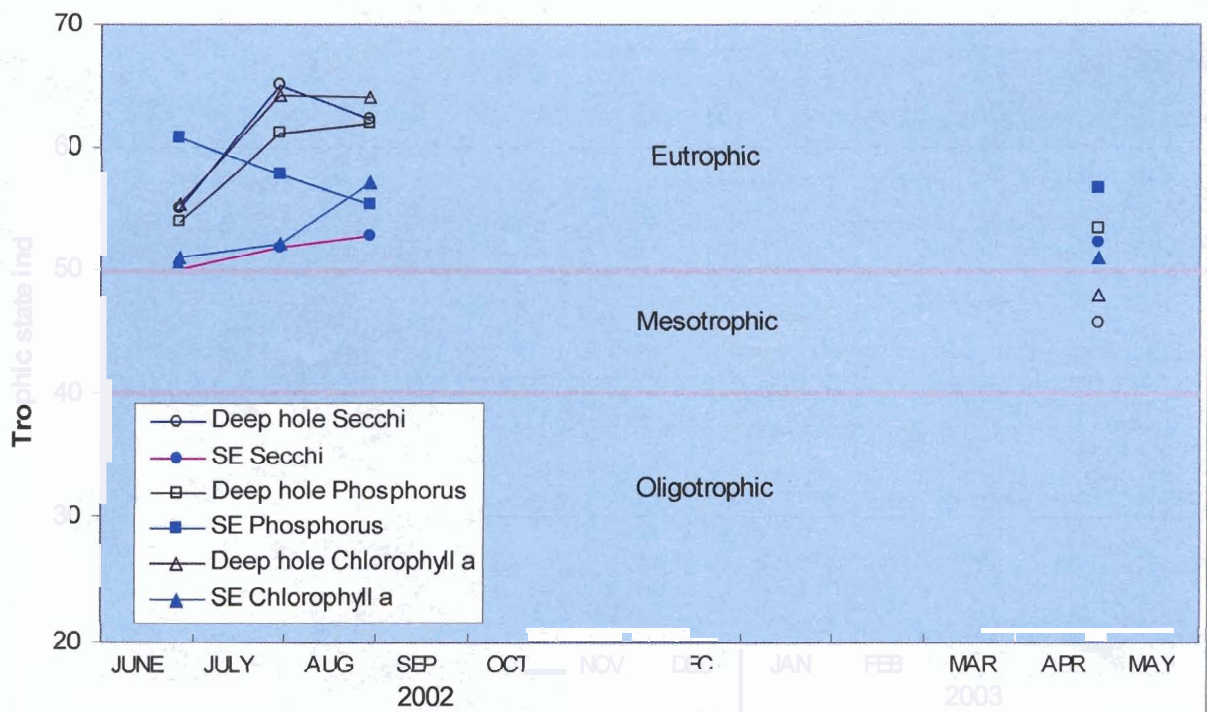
70
60
50
40
30
20

Trophic state ind

Eutrophic

Mesotrophic

Oligotrophic

Deep hole Secchi
SE Secchi
Deep hole Phosphorus
SE Phosphorus
Deep hole Chlorophyll a
SE Chlorophyll a

JUNE JULY AUG SEP OCT NOV DEC JAN FEB MAR APR MAY

2002

2003